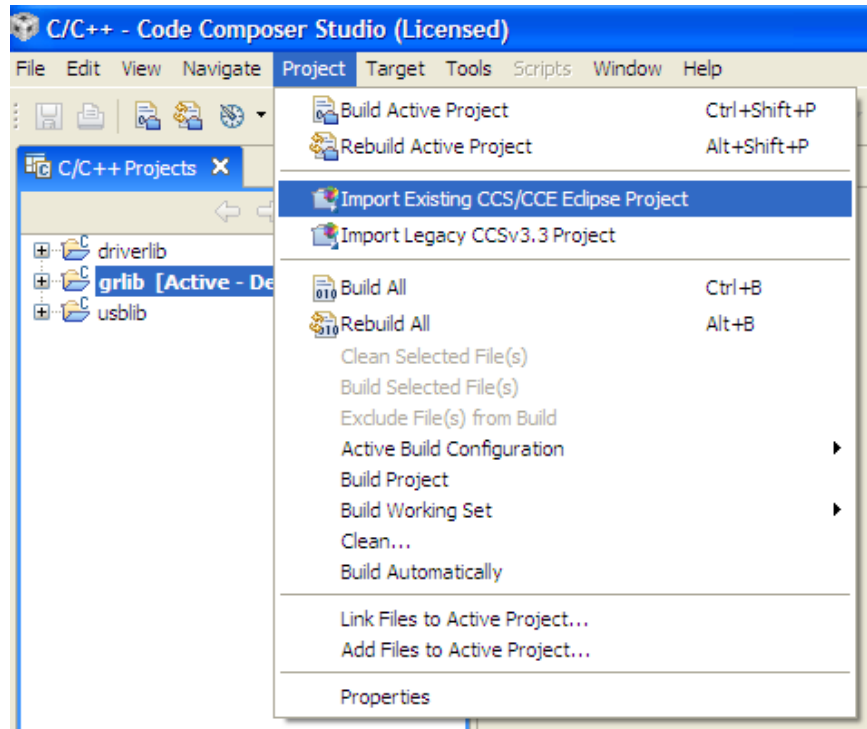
C/C++ - Code Composer Studio (Licensed)

File Edit View Navigate Project Target Tools Scripts Window Help

C/C++ Projects

driverlib
grlib [Active - De
usblib

Build Active Project Ctrl+Shift+P
Rebuild Active Project Alt+Shift+P

Import Existing CCS/CCE Eclipse Project
Import Legacy CCSv3.3 Project

Build All Ctrl+B
Rebuild All Alt+B
Clean Selected File(s)
Build Selected File(s)
Exclude File(s) from Build
Active Build Configuration
Build Project
Build Working Set
Clean...
Build Automatically

Link Files to Active Project...
Add Files to Active Project...

Properties